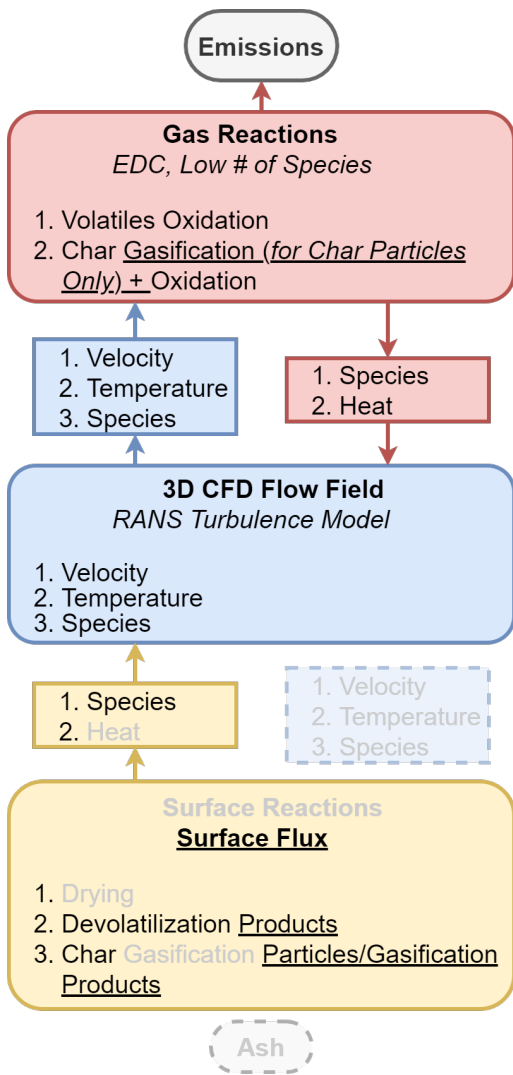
Emissions

Gas Reactions
EDC, Low # of Species

1. Volatiles Oxidation
2. Char Gasification (for Char Particles Only) + Oxidation

1. Velocity
2. Temperature
3. Species

1. Species
2. Heat

3D CFD Flow Field
RANS Turbulence Model

1. Velocity
2. Temperature
3. Species

1. Species
2. Heat

1. Velocity
2. Temperature
3. Species

Surface Reactions
Surface Flux

1. Drying
2. Devolatilization Products
3. Char Gasification Particles/Gasification Products

Ash